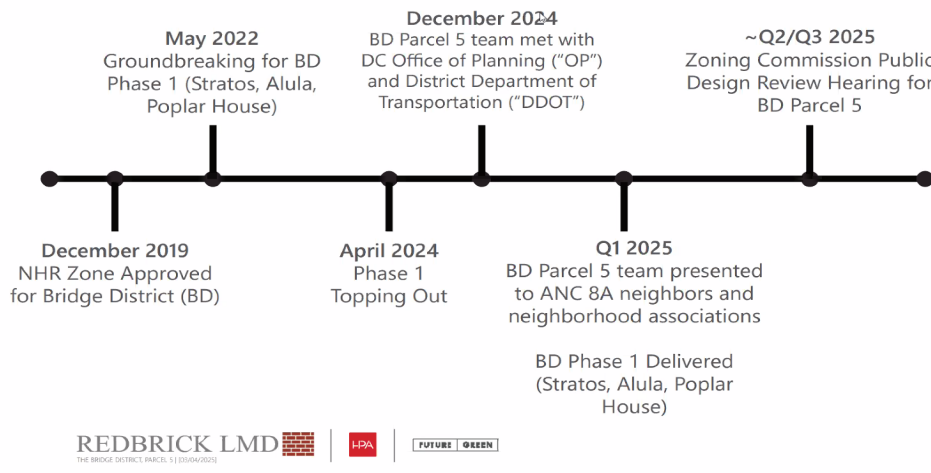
May 2022
Groundbreaking for BD Phase 1 (Stratos, Alula, Poplar House)

December 2024
BD Parcel 5 team met with DC Office of Planning ("OP") and District Department of Transportation ("DDOT")

~Q2/Q3 2025
Zoning Commission Public Design Review Hearing for BD Parcel 5

December 2019
NHR Zone Approved for Bridge District (BD)

April 2024
Phase 1 Topping Out

Q1 2025
BD Parcel 5 team presented to ANC 8A neighbors and neighborhood associations

BD Phase 1 Delivered (Stratos, Alula, Poplar House)

REDBRICK LMD
THE BRIDGE DISTRICT, PARCEL 5 | [03/04/2025]

HPA

FUTURE GREEN